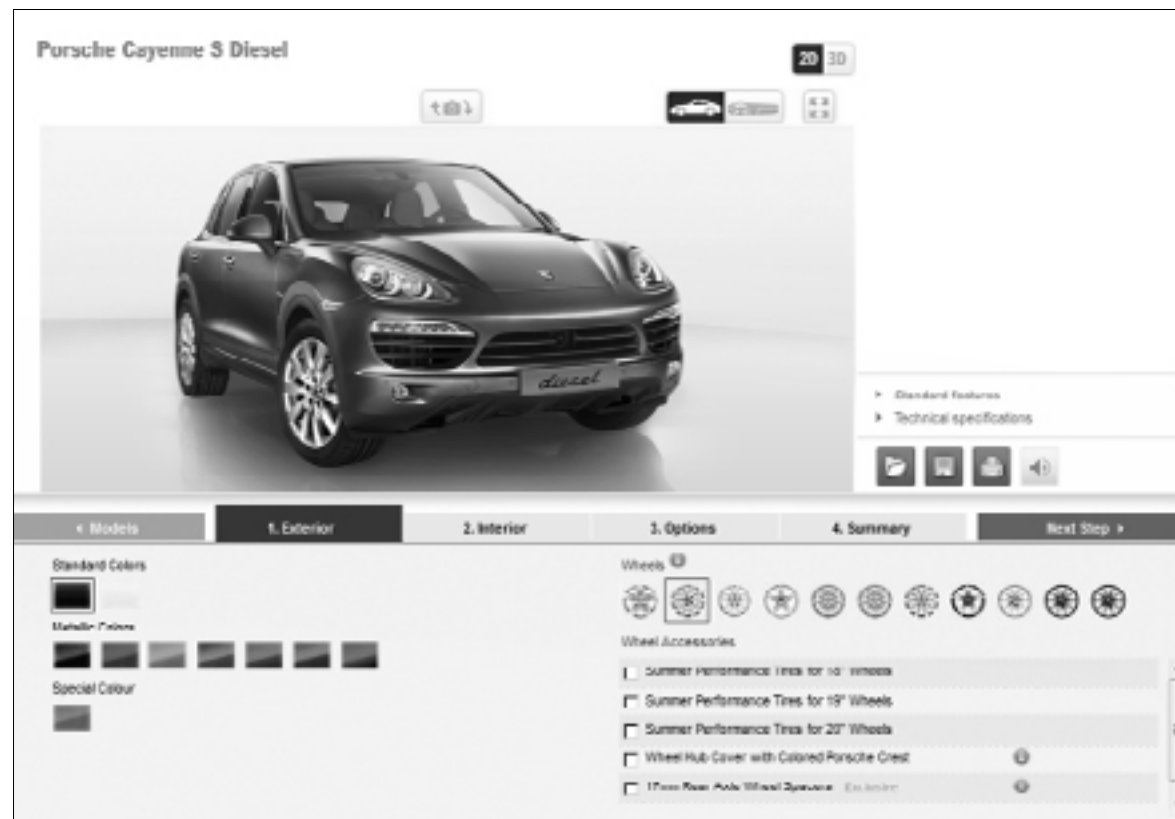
Porsche Cayenne S Diesel

2D 3D

diesel

Standard features
Technical specifications

« Models
1. Exterior
2. Interior
3. Options
4. Summary
Next Step »

Standard Colors

Metallic Colors

Special Colour

Wheels

Wheel Accessories

Summer Performance Tires for 18" Wheels
Summer Performance Tires for 19" Wheels
Summer Performance Tires for 20" Wheels
Wheel Hub Cover with Colored Porsche Crest
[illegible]